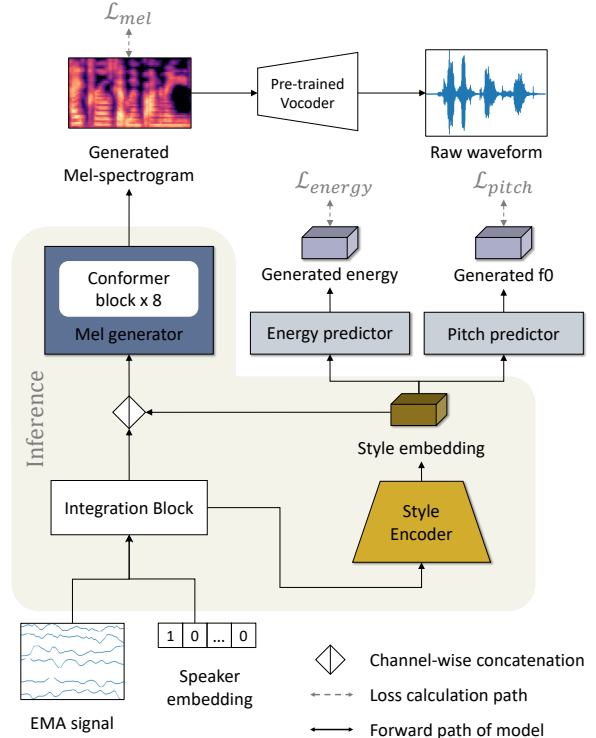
$\mathcal{L}_{mel}$

Pre-trained Vocoder

Generated Mel-spectrogram

Raw waveform

$\mathcal{L}_{energy}$

$\mathcal{L}_{pitch}$

Generated energy

Generated f0

Conformer block x 8

Mel generator

Energy predictor

Pitch predictor

Inference

Style embedding

Integration Block

Style Encoder

| 1 | 0 | ... | 0 |
|---|---|---|---|

Speaker embedding

EMA signal

Channel-wise concatenation

Loss calculation path

Forward path of model